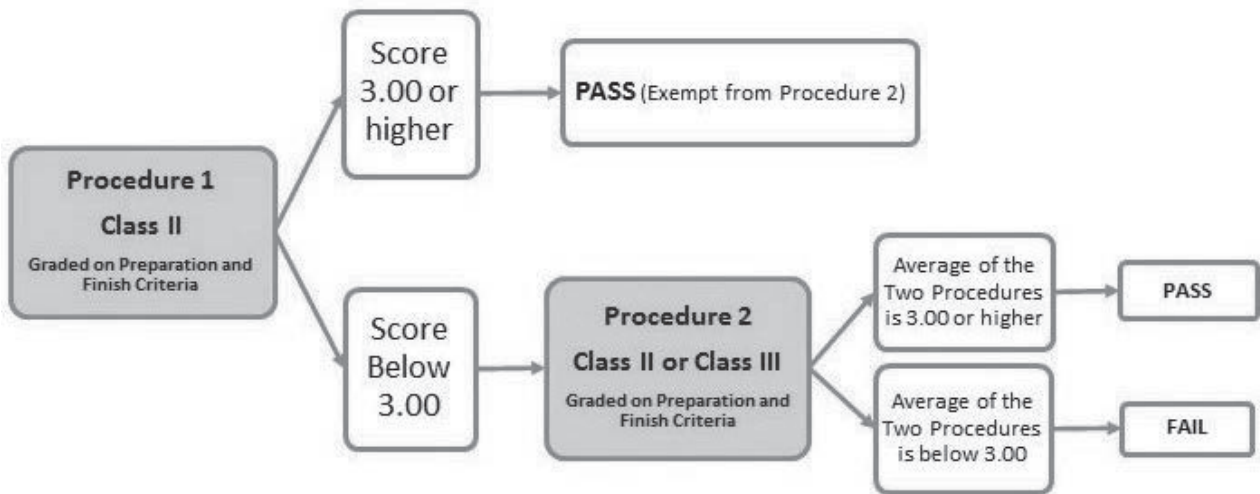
Procedure 1

Class II

Graded on Preparation and Finish Criteria

Score 3.00 or higher

PASS (Exempt from Procedure 2)

Score Below 3.00

Procedure 2

Class II or Class III

Graded on Preparation and Finish Criteria

Average of the Two Procedures is 3.00 or higher

PASS

Average of the Two Procedures is below 3.00

FAIL